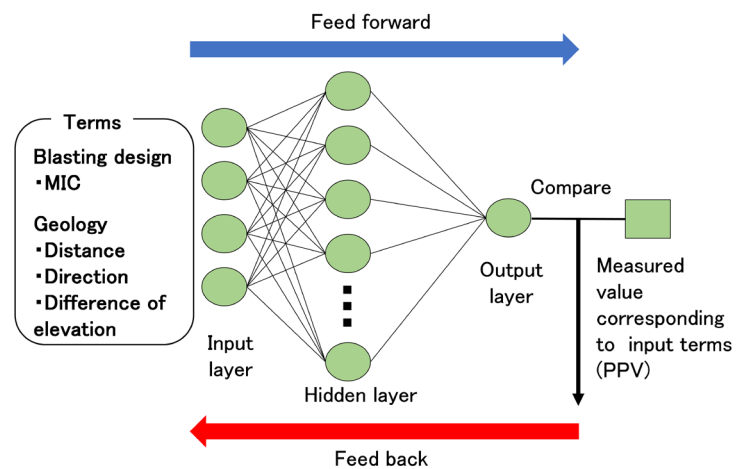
Feed forward

Terms

Blasting design
・MIC

Geology
・Distance
・Direction
・Difference of elevation

Input layer

Hidden layer

Output layer

Compare

Measured value corresponding to input terms (PPV)

Feed back